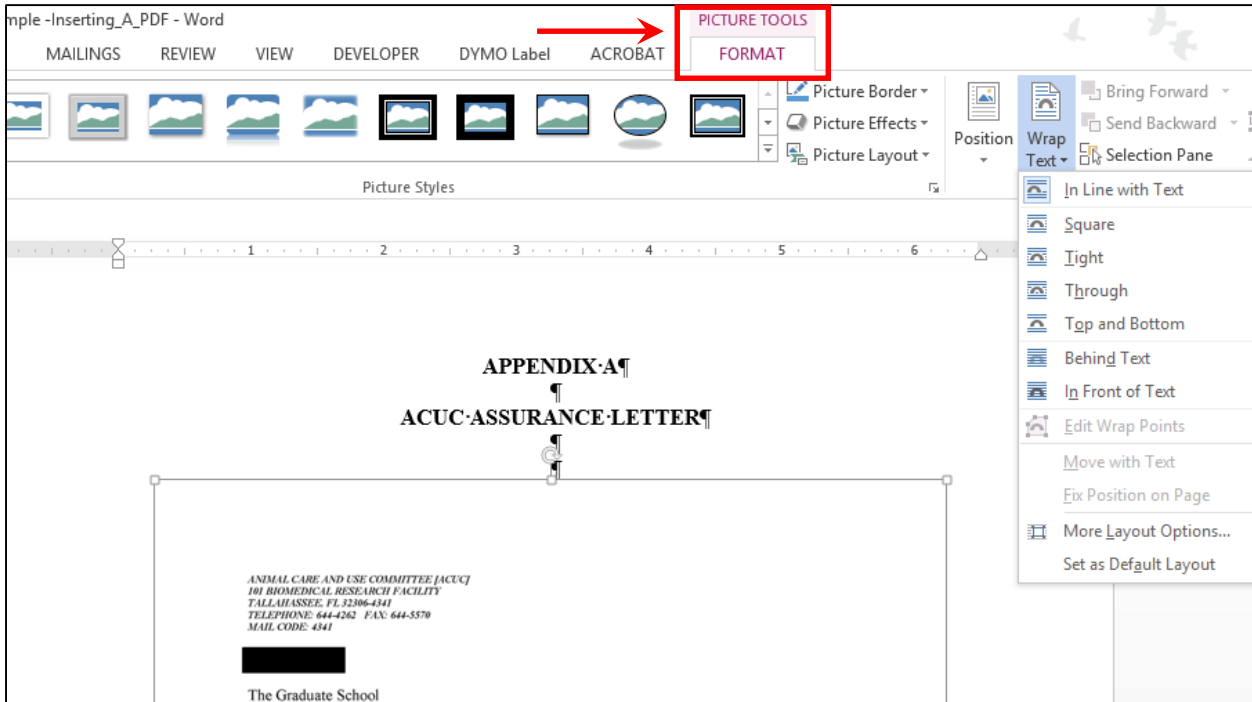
mple -Inserting_A_PDF - Word

PICTURE TOOLS

MAILINGS REVIEW VIEW DEVELOPER DYMO Label ACROBAT FORMAT

Picture Border
Picture Effects
Picture Layout

Picture Styles

Position

Wrap Text

Bring Forward
Send Backward
Selection Pane

In Line with Text
Square
Tight
Through
Top and Bottom
Behind Text
In Front of Text
Edit Wrap Points
Move with Text
Fix Position on Page
More Layout Options...
Set as Default Layout

1 2 3 4 5 6

APPENDIX·A¶
¶
ACUC·ASSURANCE·LETTER¶
¶
¶

ANIMAL CARE AND USE COMMITTEE [ACUC]
101 BIOMEDICAL RESEARCH FACILITY
TALLAHASSEE, FL 32306-4341
TELEPHONE: 644-4262 FAX: 644-5570
MAIL CODE: 4341

The Graduate School